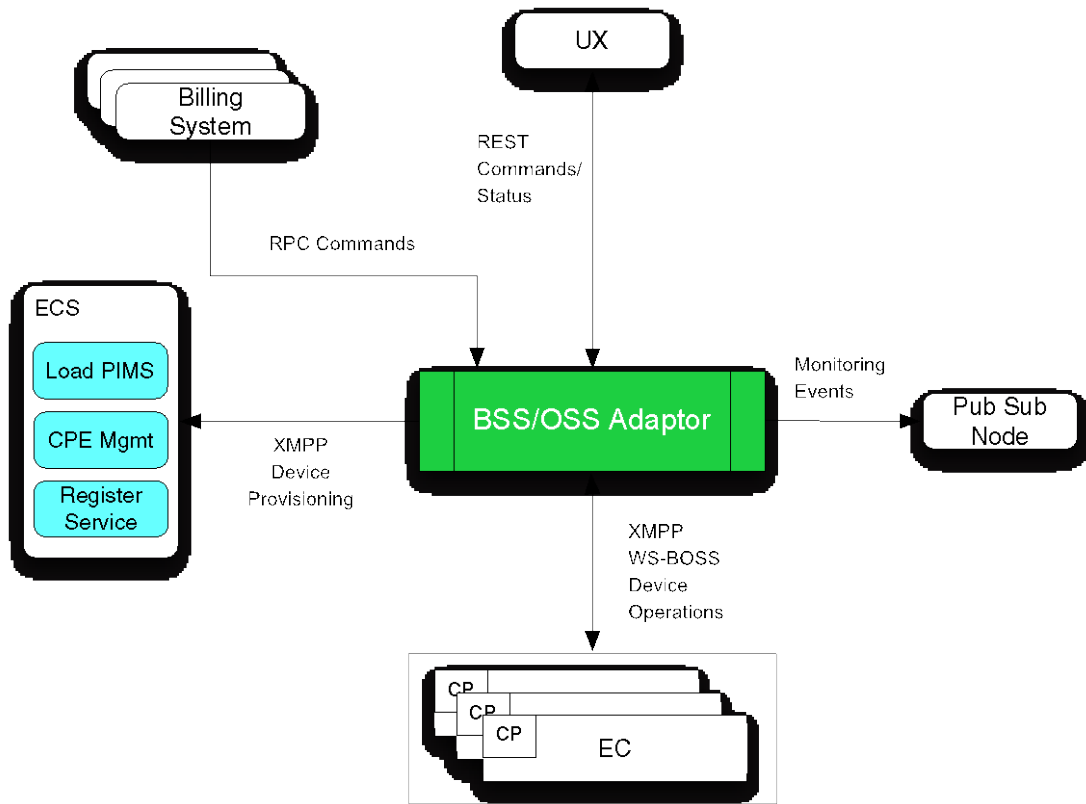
UX

Billing System

REST Commands/ Status

RPC Commands

ECS

Load PIMS

CPE Mgmt

Register Service

Monitoring Events

BSS/OSS Adaptor

Pub Sub Node

XMPP Device Provisioning

XMPP WS-BOSS Device Operations

CP

CP

CP

EC